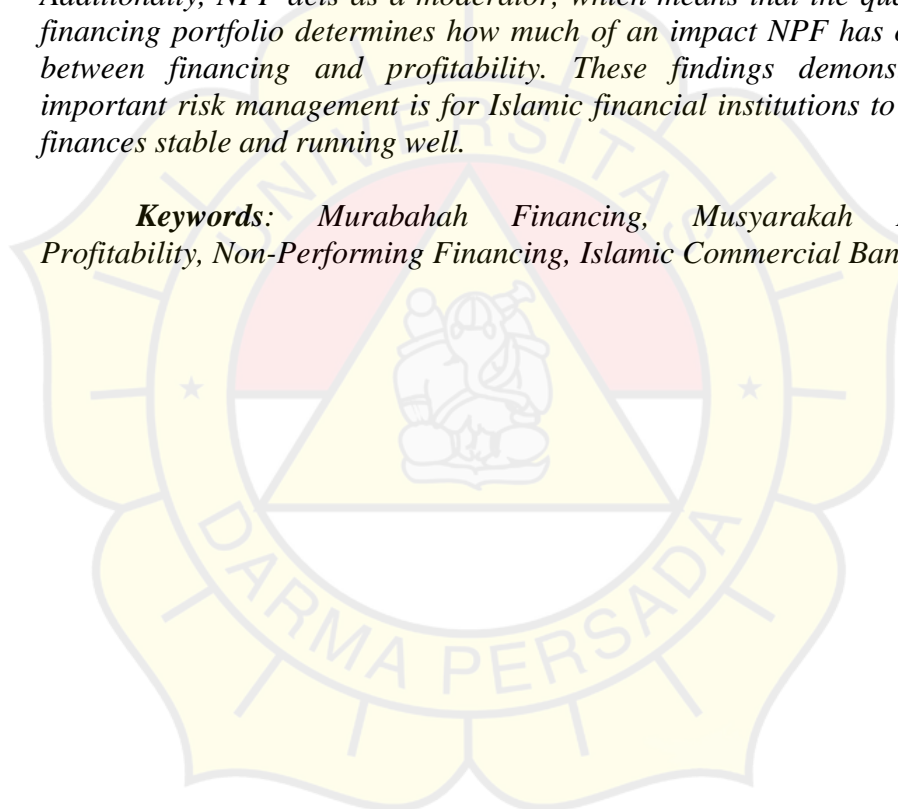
Additionally, NPF acts as a moderator, which means that the qu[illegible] financing portfolio determines how much of an impact NPF has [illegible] between financing and profitability. These findings demons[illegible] important risk management is for Islamic financial institutions to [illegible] finances stable and running well.

***Keywords**: Murabahah Financing, Musyarakah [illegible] Profitability, Non-Performing Financing, Islamic Commercial Ban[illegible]*

DARMA PERSADA